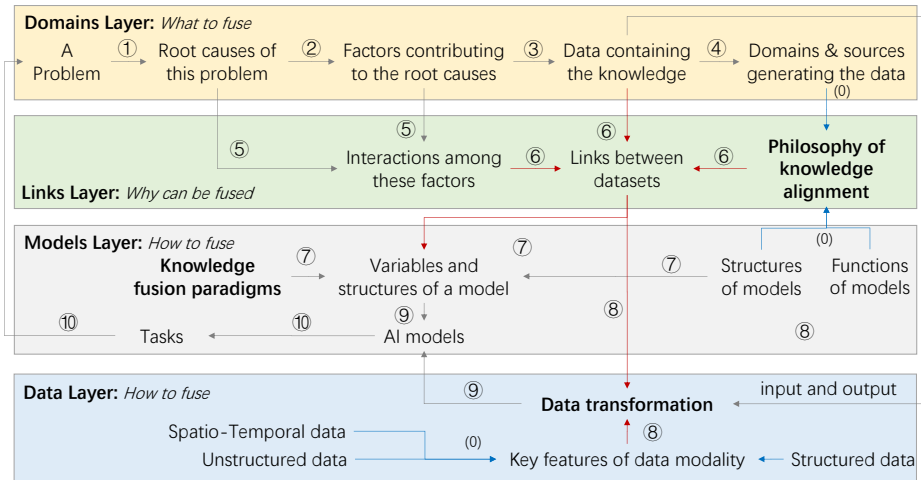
**Domains Layer:** *What to fuse*

A Problem ① Root causes of this problem ② Factors contributing to the root causes ③ Data containing the knowledge ④ Domains & sources generating the data

(0)

⑤ ⑤ ⑥ ⑥ ⑥

Interactions among these factors

Links between datasets

**Philosophy of knowledge alignment**

**Links Layer:** *Why can be fused*

**Models Layer:** *How to fuse*

⑦ ⑦ (0)

**Knowledge fusion paradigms**

Variables and structures of a model

⑦

Structures of models

Functions of models

⑧

⑨

⑩ ⑩

Tasks

AI models

⑧

**Data Layer:** *How to fuse*

⑨

**Data transformation**

input and output

⑧

Spatio-Temporal data

(0)

Unstructured data

Key features of data modality

Structured data